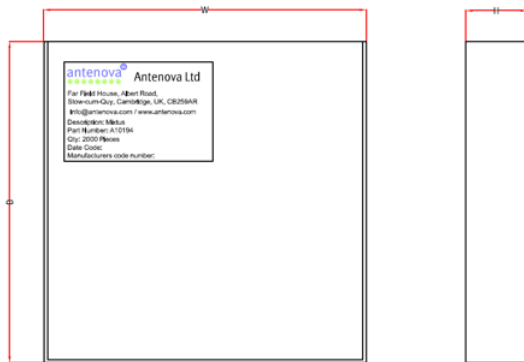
W

H

D

antenova® Antenova Ltd

Far Field House, Albert Road, Stow-cum-Quy, Cambridge, UK, CB259AR

info@antenova.com / www.antenova.com

Description: Mitus
Part Number: A10194
Qty: 2000 Pieces
Date Code:
Manufacturers code number: